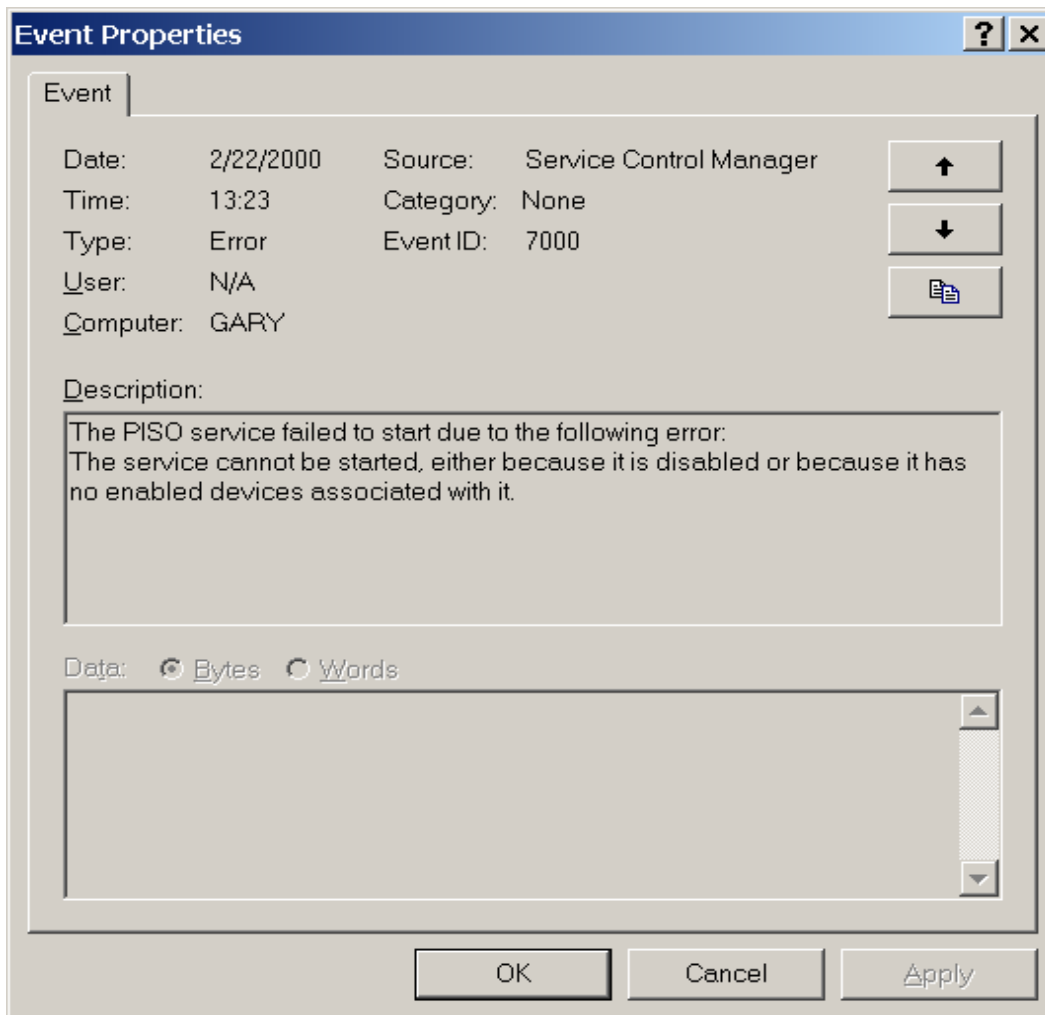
Event Properties

? ×

Event

Date: 2/22/2000
Time: 13:23
Type: Error
User: N/A
Computer: GARY

Source: Service Control Manager
Category: None
Event ID: 7000

Description:
The PISO service failed to start due to the following error:
The service cannot be started, either because it is disabled or because it has no enabled devices associated with it.

Data: Bytes Words

OK Cancel Apply